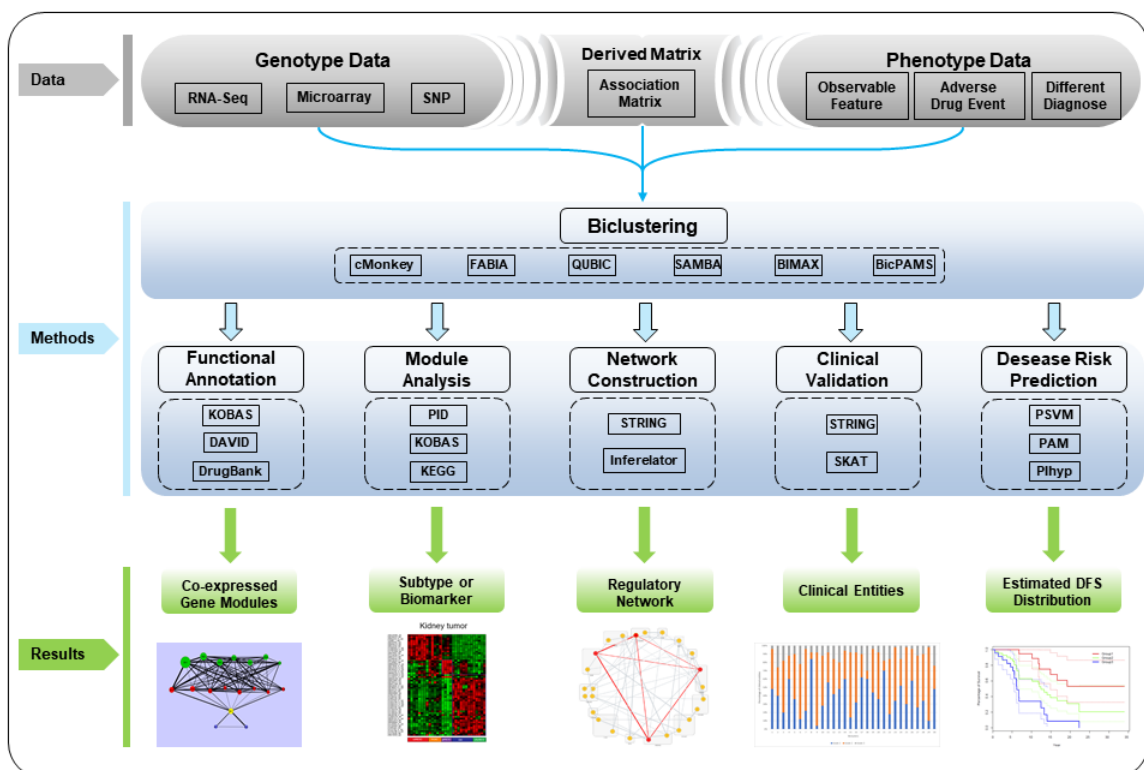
Data

Genotype Data

RNA-Seq

Microarray

SNP

Derived Matrix

Association Matrix

Phenotype Data

Observable Feature

Adverse Drug Event

Different Diagnose

Biclustering

cMonkey

FABIA

QUBIC

SAMBA

BIMAX

BicPAMS

Methods

Functional Annotation

KOBAS

DAVID

DrugBank

Module Analysis

PID

KOBAS

KEGG

Network Construction

STRING

Inferelator

Clinical Validation

STRING

SKAT

Desease Risk Prediction

PSVM

PAM

Plhyp

Results

Co-expressed Gene Modules

Subtype or Biomarker

Kidney tumor

Regulatory Network

Clinical Entities

Estimated DFS Distribution